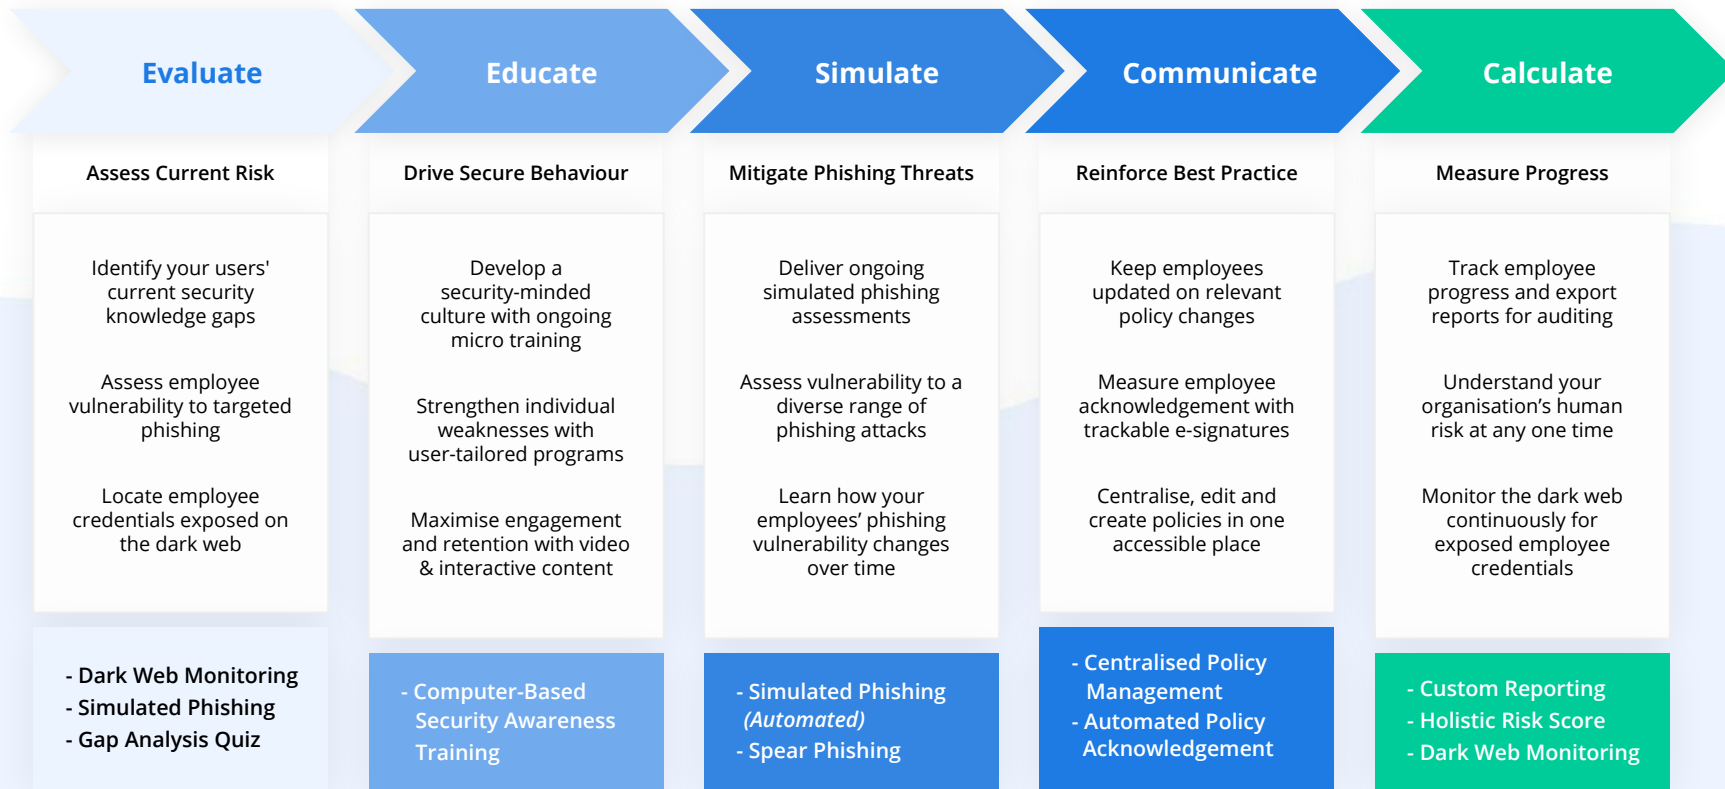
Evaluate

Assess Current Risk

Identify your users' current security knowledge gaps

Assess employee vulnerability to targeted phishing

Locate employee credentials exposed on the dark web

- Dark Web Monitoring
- Simulated Phishing
- Gap Analysis Quiz

Educate

Drive Secure Behaviour

Develop a security-minded culture with ongoing micro training

Strengthen individual weaknesses with user-tailored programs

Maximise engagement and retention with video & interactive content

- Computer-Based Security Awareness Training

Simulate

Mitigate Phishing Threats

Deliver ongoing simulated phishing assessments

Assess vulnerability to a diverse range of phishing attacks

Learn how your employees' phishing vulnerability changes over time

- Simulated Phishing *(Automated)*
- Spear Phishing

Communicate

Reinforce Best Practice

Keep employees updated on relevant policy changes

Measure employee acknowledgement with trackable e-signatures

Centralise, edit and create policies in one accessible place

- Centralised Policy Management
- Automated Policy Acknowledgement

Calculate

Measure Progress

Track employee progress and export reports for auditing

Understand your organisation's human risk at any one time

Monitor the dark web continuously for exposed employee credentials

- Custom Reporting
- Holistic Risk Score
- Dark Web Monitoring